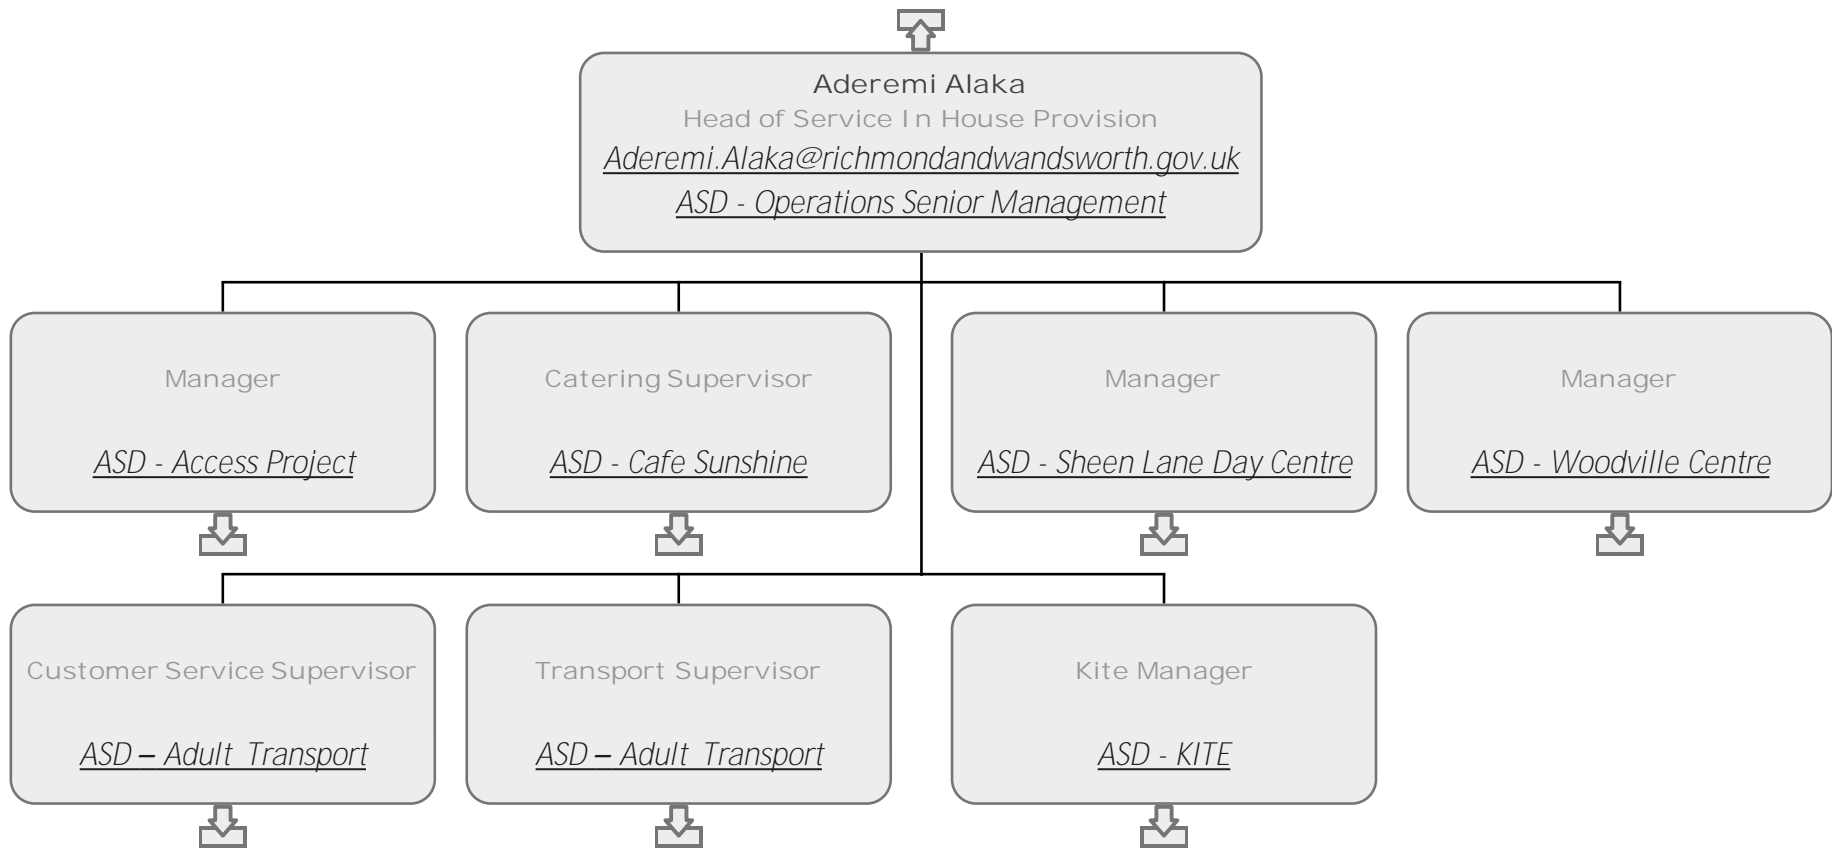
Aderemi Alaka
Head of Service In House Provision
Aderemi.Alaka@richmondandwandsworth.gov.uk
ASD - Operations Senior Management

Manager
ASD - Access Project

Catering Supervisor
ASD - Cafe Sunshine

Manager
ASD - Sheen Lane Day Centre

Manager
ASD - Woodville Centre

Customer Service Supervisor
ASD – Adult Transport

Transport Supervisor
ASD – Adult Transport

Kite Manager
ASD - KITE